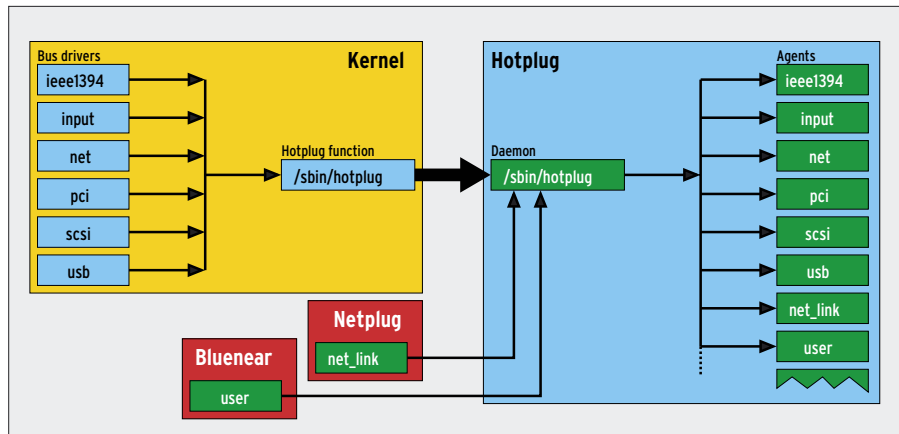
Kernel

Bus drivers
ieee1394
input
net
pci
scsi
usb

Hotplug function
/sbin/hotplug

Hotplug

Daemon
/sbin/hotplug

Agents
ieee1394
input
net
pci
scsi
usb
net_link
user

Netplug
net_link

Bluenear
user